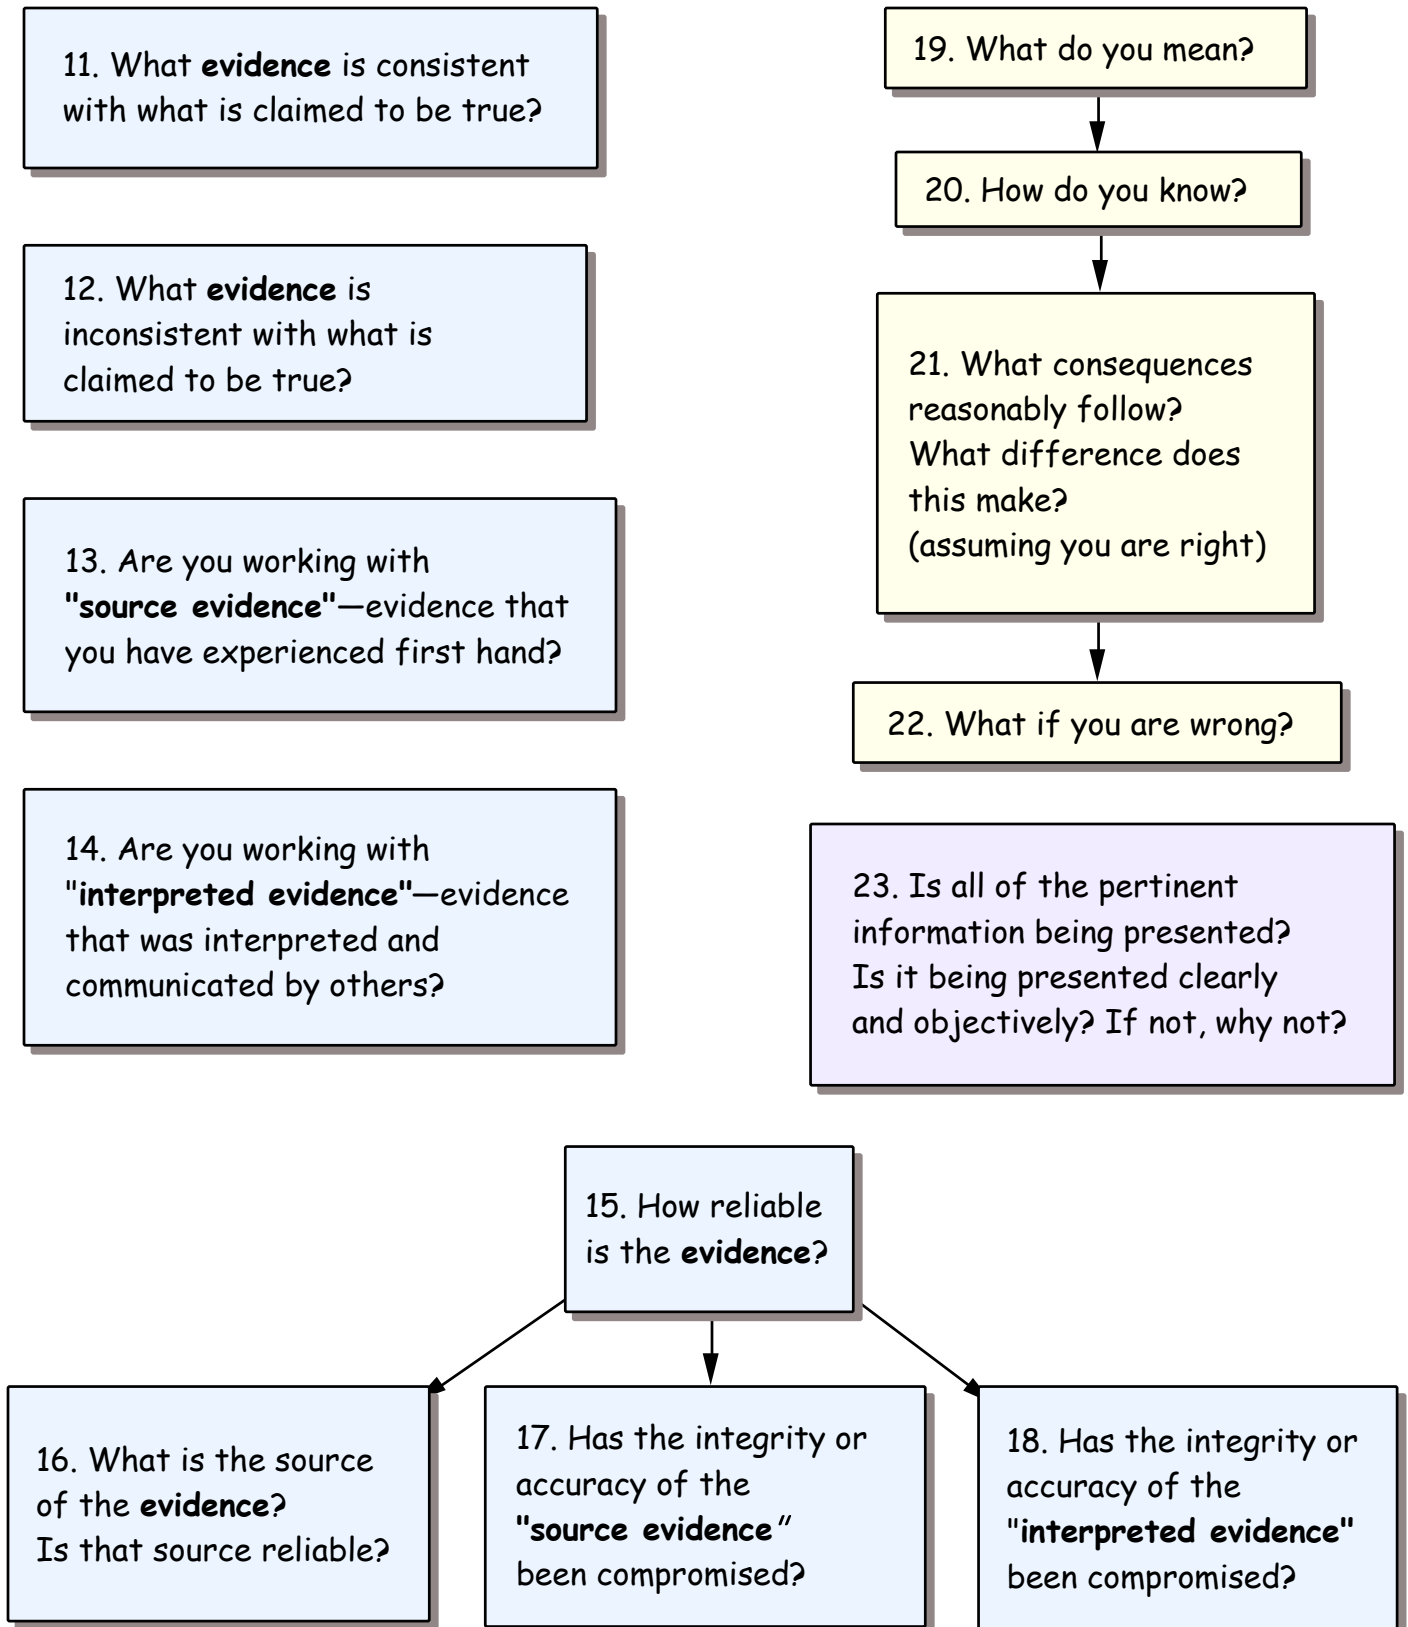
11. What **evidence** is consistent with what is claimed to be true?

12. What **evidence** is inconsistent with what is claimed to be true?

13. Are you working with **"source evidence"**—evidence that you have experienced first hand?

14. Are you working with "**interpreted evidence"**—evidence that was interpreted and communicated by others?

19. What do you mean?

20. How do you know?

21. What consequences reasonably follow? What difference does this make? (assuming you are right)

22. What if you are wrong?

23. Is all of the pertinent information being presented? Is it being presented clearly and objectively? If not, why not?

15. How reliable is the **evidence**?

16. What is the source of the **evidence**? Is that source reliable?

17. Has the integrity or accuracy of the **"source evidence"** been compromised?

18. Has the integrity or accuracy of the "**interpreted evidence"** been compromised?